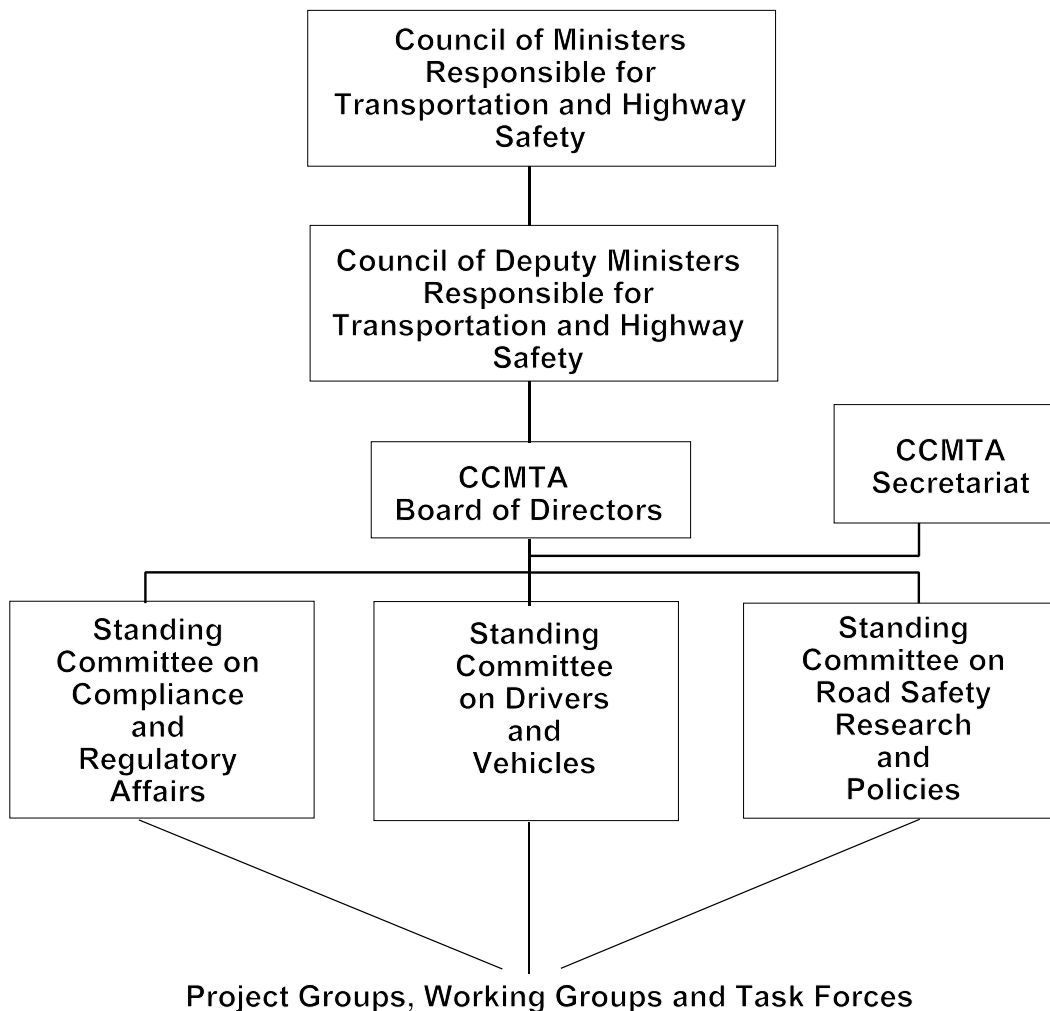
Council of Ministers Responsible for Transportation and Highway Safety

Council of Deputy Ministers Responsible for Transportation and Highway Safety

CCMTA Board of Directors

CCMTA Secretariat

Standing Committee on Compliance and Regulatory Affairs

Standing Committee on Drivers and Vehicles

Standing Committee on Road Safety Research and Policies

Project Groups, Working Groups and Task Forces